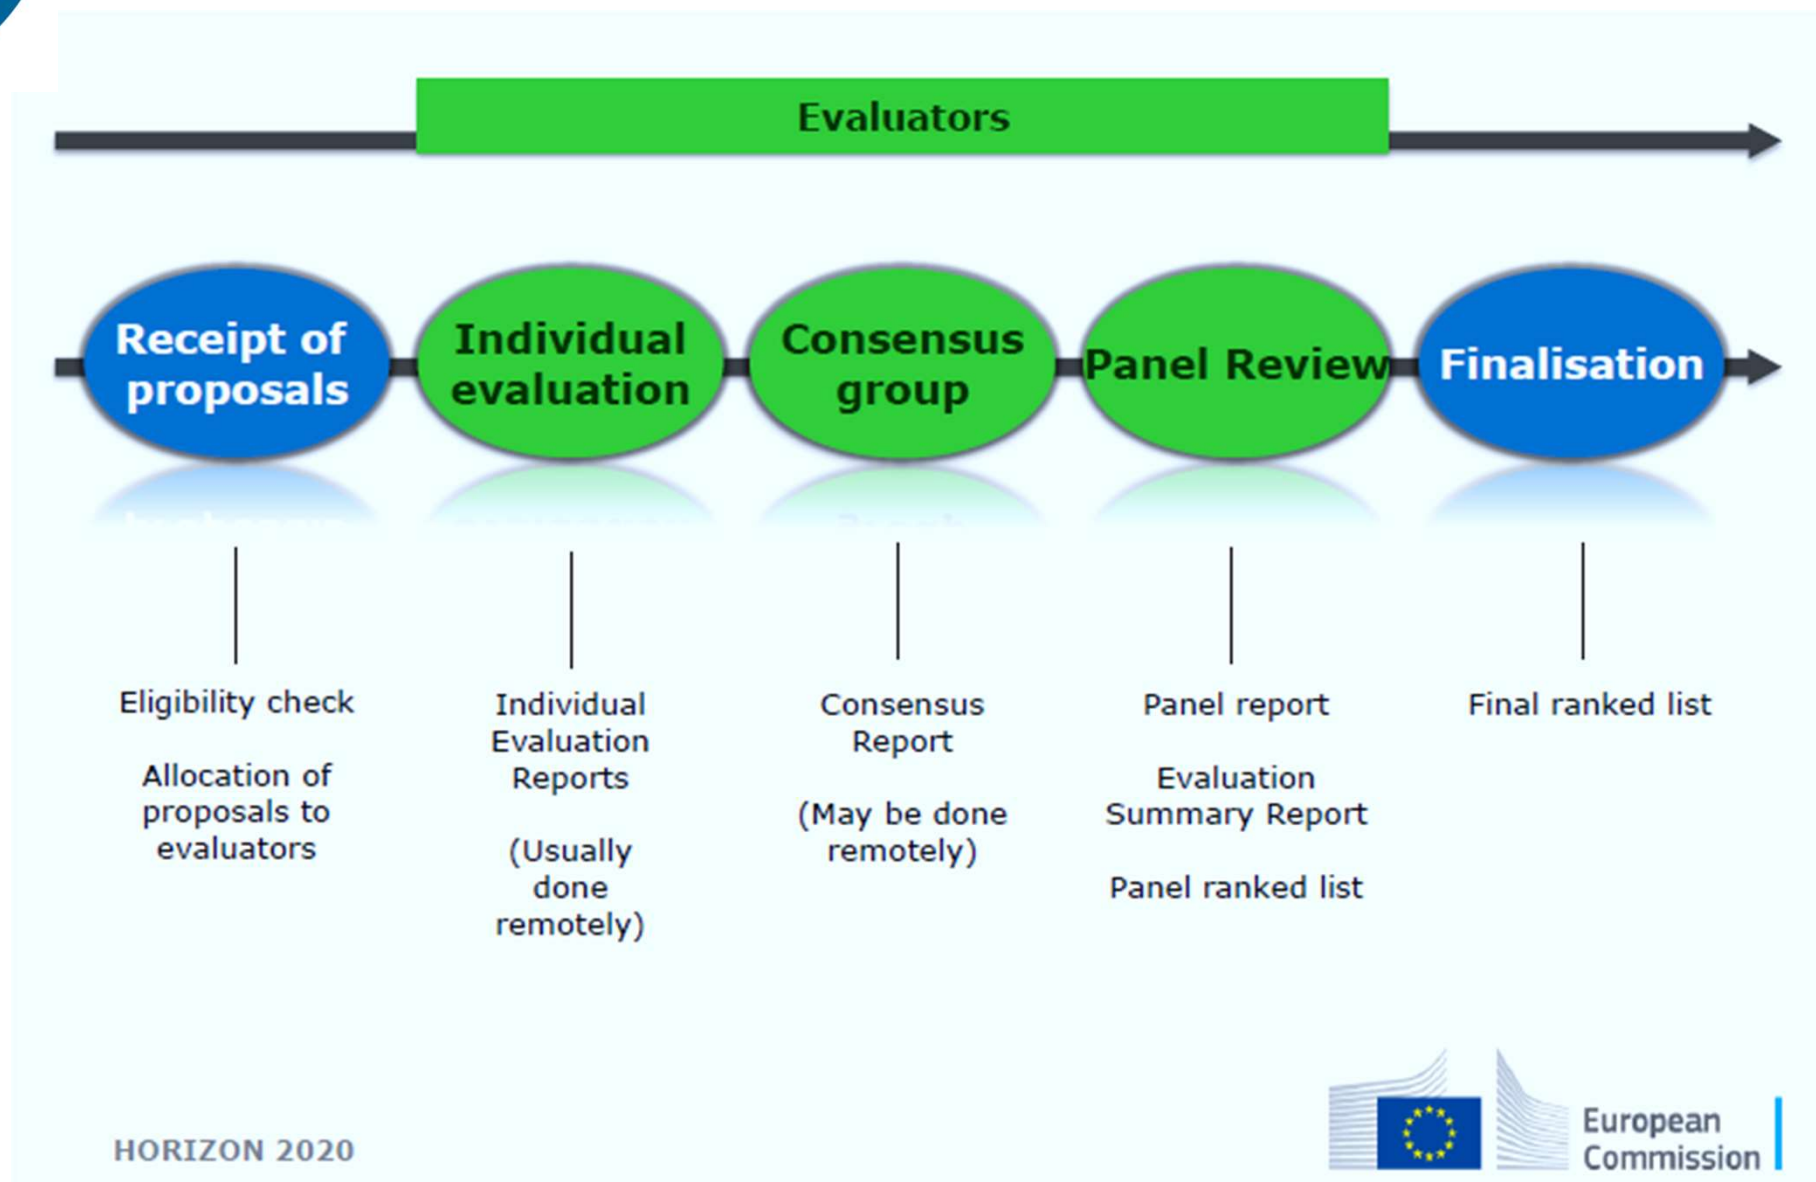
Evaluators

Receipt of proposals

Individual evaluation

Consensus group

Panel Review

Finalisation

Eligibility check

Allocation of proposals to evaluators

Individual Evaluation Reports

(Usually done remotely)

Consensus Report

(May be done remotely)

Panel report

Evaluation Summary Report

Panel ranked list

Final ranked list

HORIZON 2020

European Commission